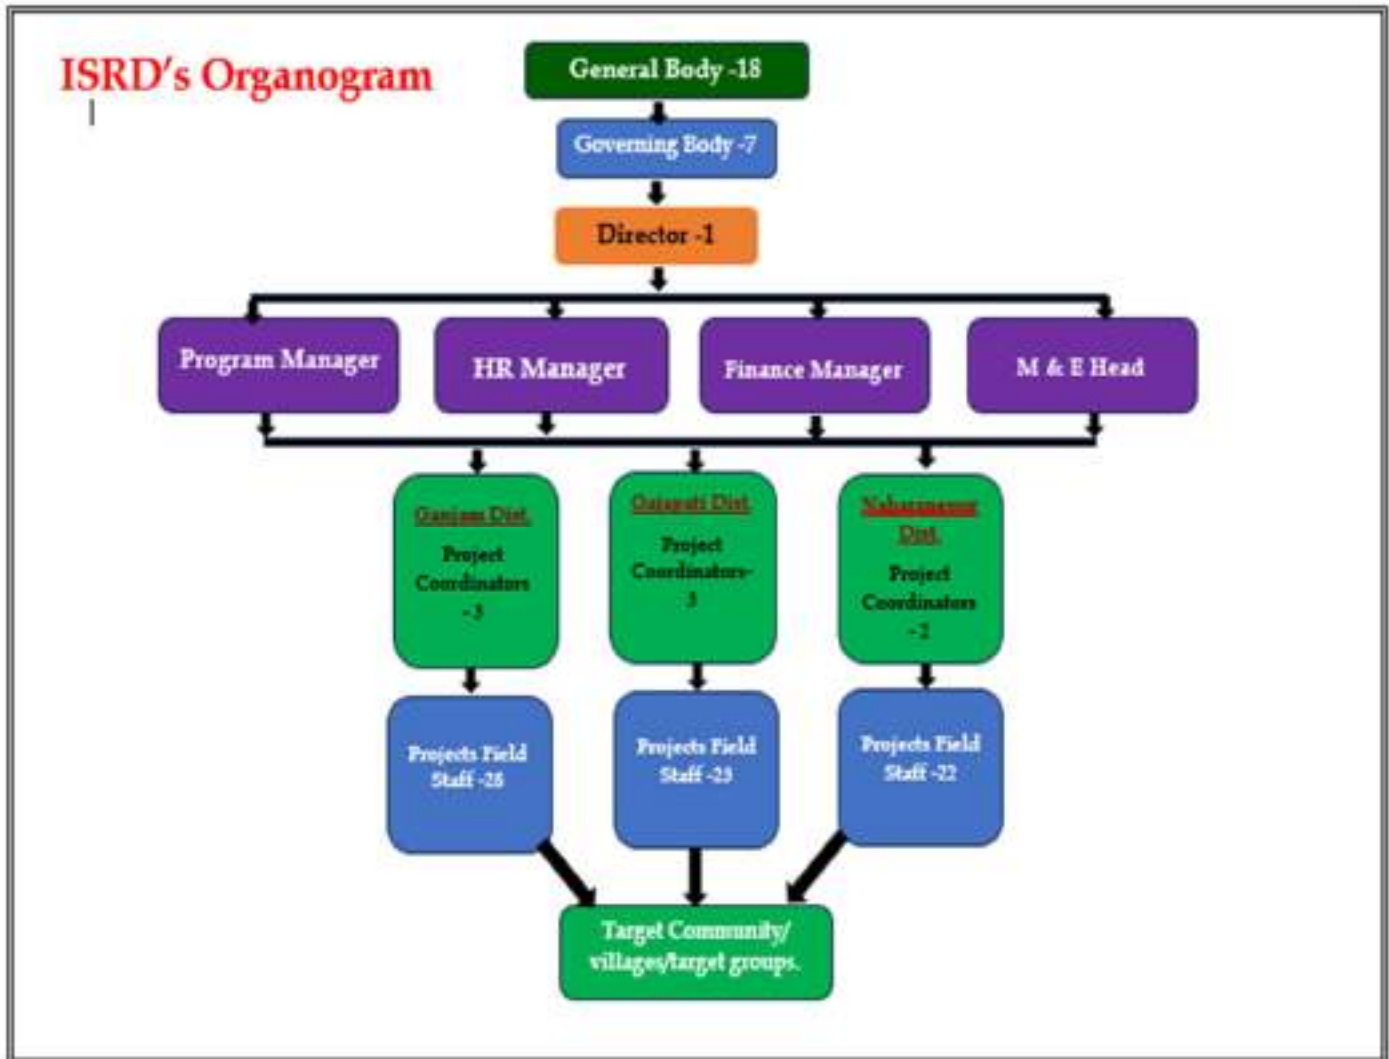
ISRD's Organogram

General Body -18

Governing Body -7

Director -1

Program Manager

HR Manager

Finance Manager

M & E Head

Ganjam Dist.
Project Coordinators -3

Gajapati Dist.
Project Coordinators-3

Nabarangpur Dist.
Project Coordinators -2

Projects Field Staff -28

Projects Field Staff -23

Projects Field Staff -22

Target Community/ villages/target groups.